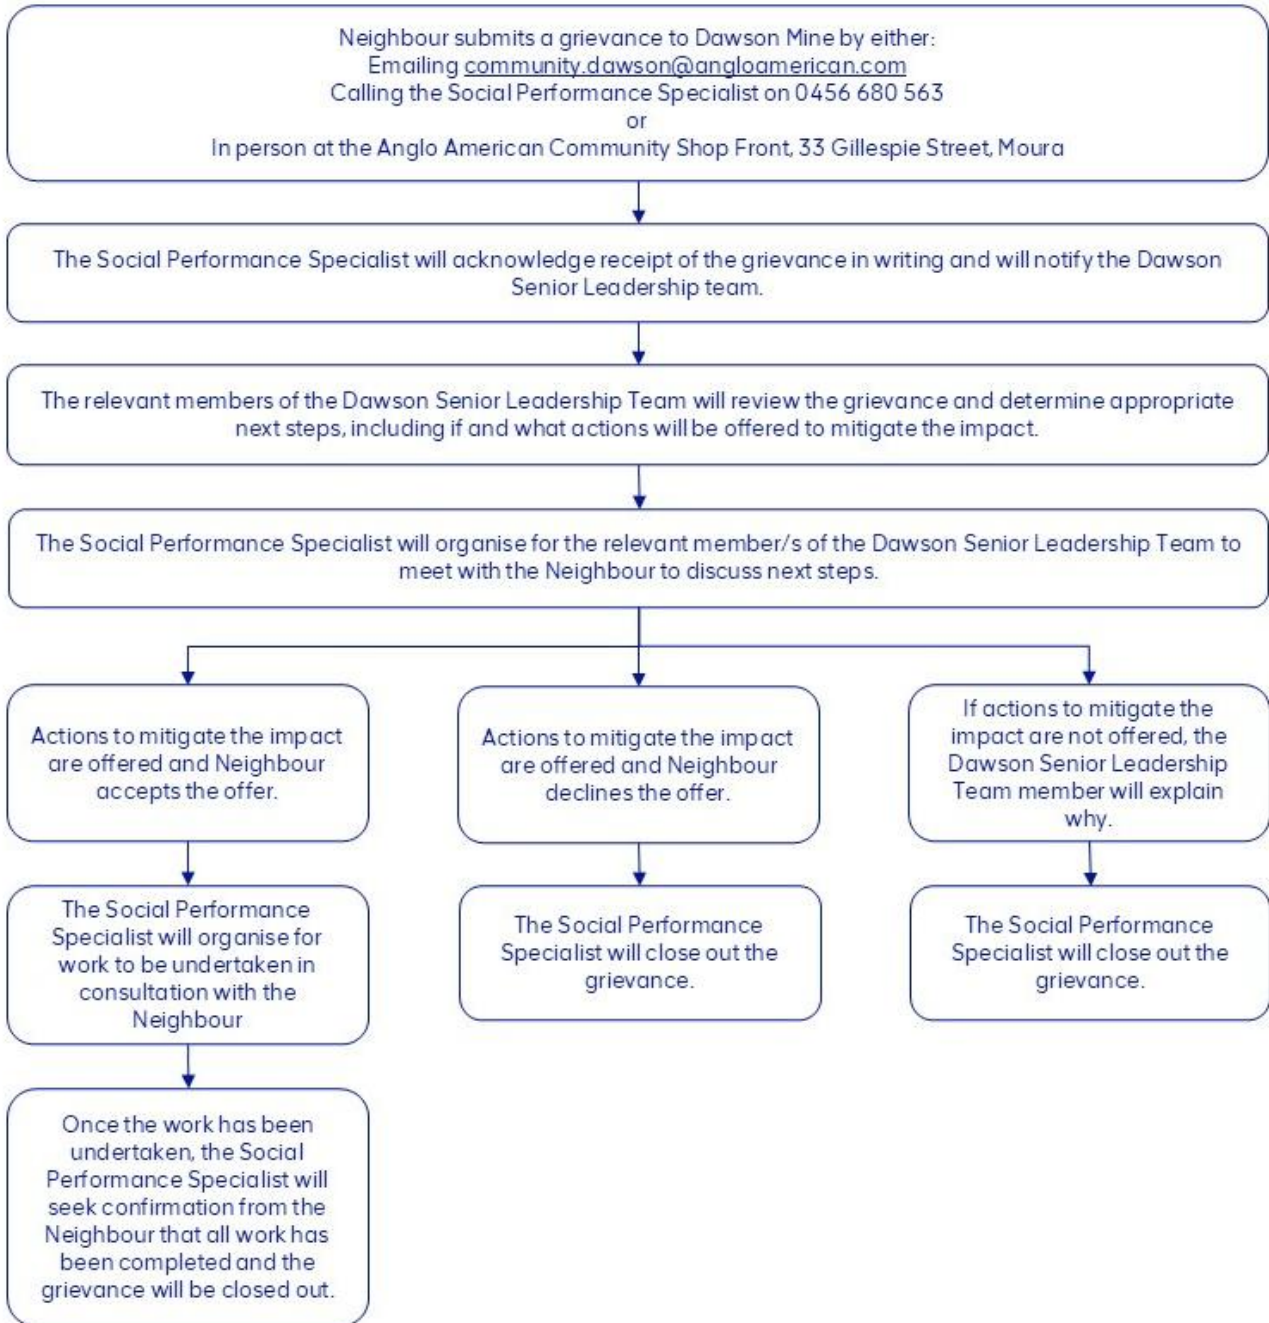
Neighbour submits a grievance to Dawson Mine by either:
Emailing community.dawson@angloamerican.com
Calling the Social Performance Specialist on 0456 680 563
or
In person at the Anglo American Community Shop Front, 33 Gillespie Street, Moura

The Social Performance Specialist will acknowledge receipt of the grievance in writing and will notify the Dawson Senior Leadership team.

The relevant members of the Dawson Senior Leadership Team will review the grievance and determine appropriate next steps, including if and what actions will be offered to mitigate the impact.

The Social Performance Specialist will organise for the relevant member/s of the Dawson Senior Leadership Team to meet with the Neighbour to discuss next steps.

Actions to mitigate the impact are offered and Neighbour accepts the offer.

The Social Performance Specialist will organise for work to be undertaken in consultation with the Neighbour

Once the work has been undertaken, the Social Performance Specialist will seek confirmation from the Neighbour that all work has been completed and the grievance will be closed out.

Actions to mitigate the impact are offered and Neighbour declines the offer.

The Social Performance Specialist will close out the grievance.

If actions to mitigate the impact are not offered, the Dawson Senior Leadership Team member will explain why.

The Social Performance Specialist will close out the grievance.